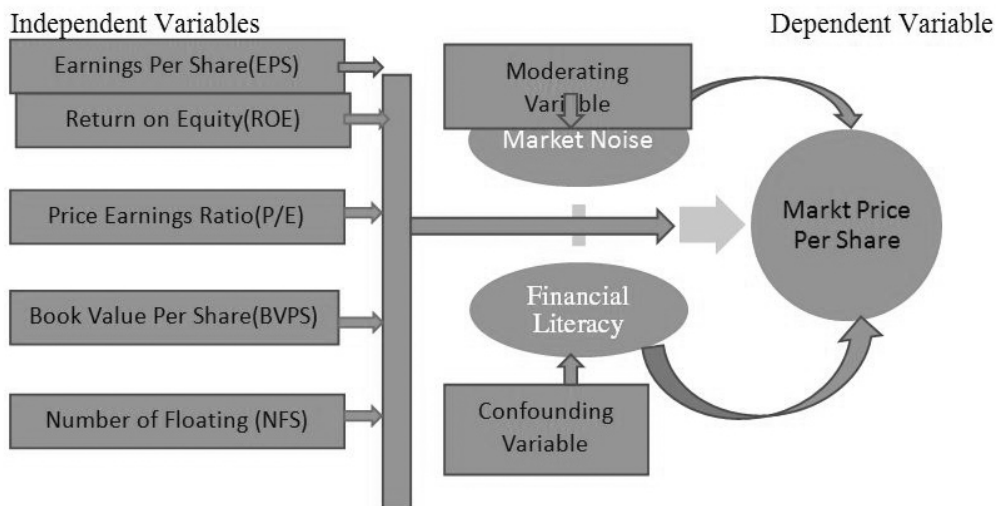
Independent Variables

Dependent Variable

Earnings Per Share(EPS)

Return on Equity(ROE)

Price Earnings Ratio(P/E)

Book Value Per Share(BVPS)

Number of Floating (NFS)

Moderating Variable

Market Noise

Markt Price Per Share

Financial Literacy

Confounding Variable